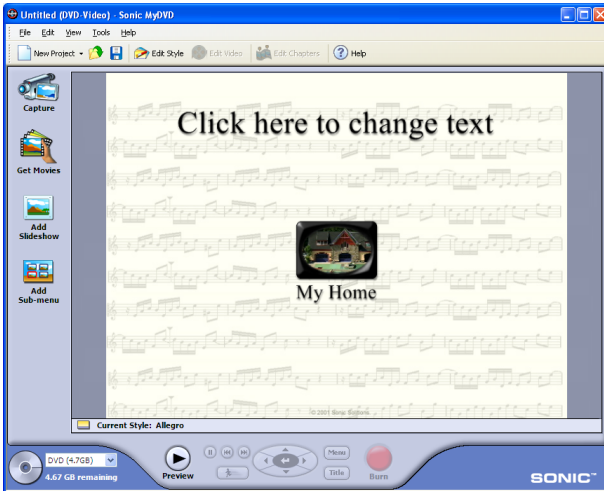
Untitled (DVD-Video) - Sonic MyDVD

File Edit View Tools Help

New Project Edit Style Edit Video Edit Chapters Help

Capture

Get Movies

Add Slideshow

Add Sub-menu

Click here to change text

My Home

© 2001 Sonic Solutions

Current Style: Allegro

DVD (4.7GB)

4.67 GB remaining

Preview

Menu

Title

Burn

SONIC